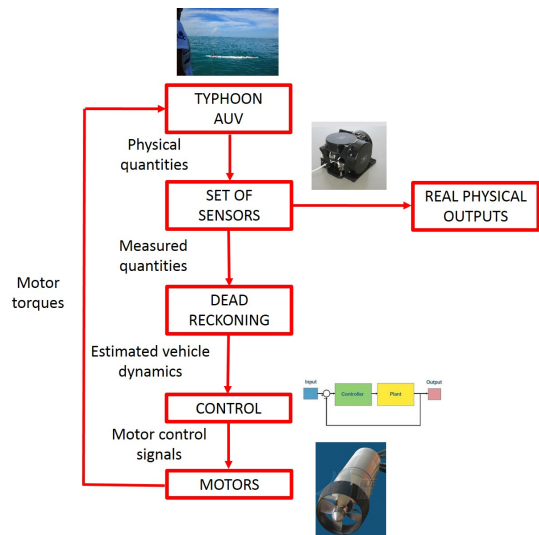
TYPHOON AUV

Physical quantities

SET OF SENSORS

REAL PHYSICAL OUTPUTS

Measured quantities

Motor torques

DEAD RECKONING

Estimated vehicle dynamics

Input

Controller

Plant

Output

CONTROL

Motor control signals

MOTORS